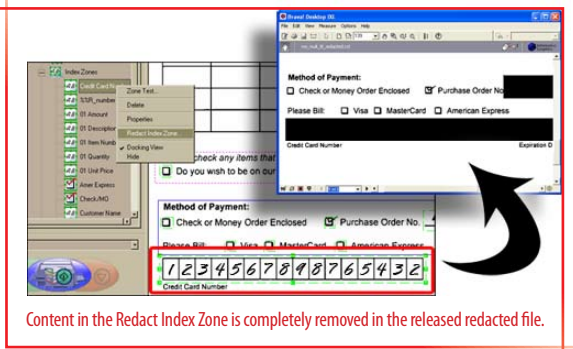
Brava! Desktop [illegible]

File Edit View Measure Options Help

Method of Payment:

Check or Money Order Enclosed

Purchase Order No

Please Bill:

Visa

MasterCard

American Express

Credit Card Number

Expiration D

Index Zones

Credit Card N

SSR_number

01 Amount

01 Description

01 Item Numb

01 Quantity

01 Unit Price

Amer Express

Check/MO

Customer Name

Zone Test...

Delete

Properties

Redact Index Zone

Docking View

Hide

check any items that

Do you wish to be on our

Method of Payment:

Check or Money Order Enclosed

Purchase Order No.

Please Bill:

Visa

MasterCard

American Express

1234567898765432

Credit Card Number

Content in the Redact Index Zone is completely removed in the released redacted file.